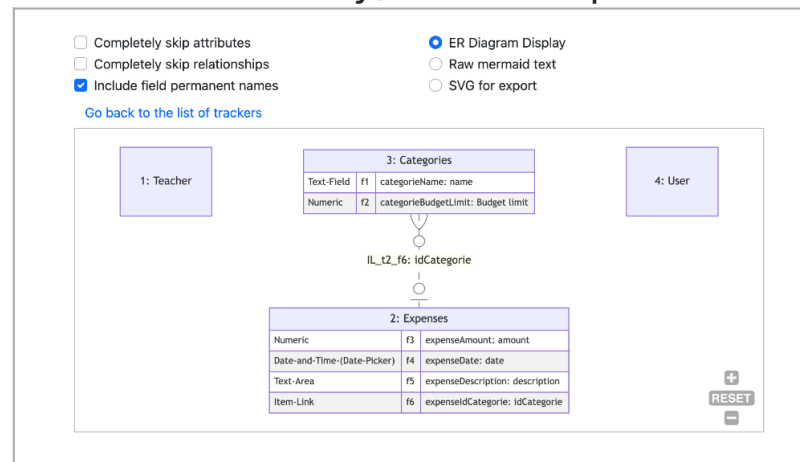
Completely skip attributes
Completely skip relationships
Include field permanent names

ER Diagram Display
Raw mermaid text
SVG for export

Go back to the list of trackers

1: Teacher

3: Categories

| Text-Field | f1 | categorieName: name |
|---|---|---|
| Numeric | f2 | categorieBudgetLimit: Budget limit |

4: User

IL_t2_f6: idCategorie

2: Expenses

| Numeric | f3 | expenseAmount: amount |
|---|---|---|
| Date-and-Time-(Date-Picker) | f4 | expenseDate: date |
| Text-Area | f5 | expenseDescription: description |
| Item-Link | f6 | expenseIdCategorie: idCategorie |

RESET